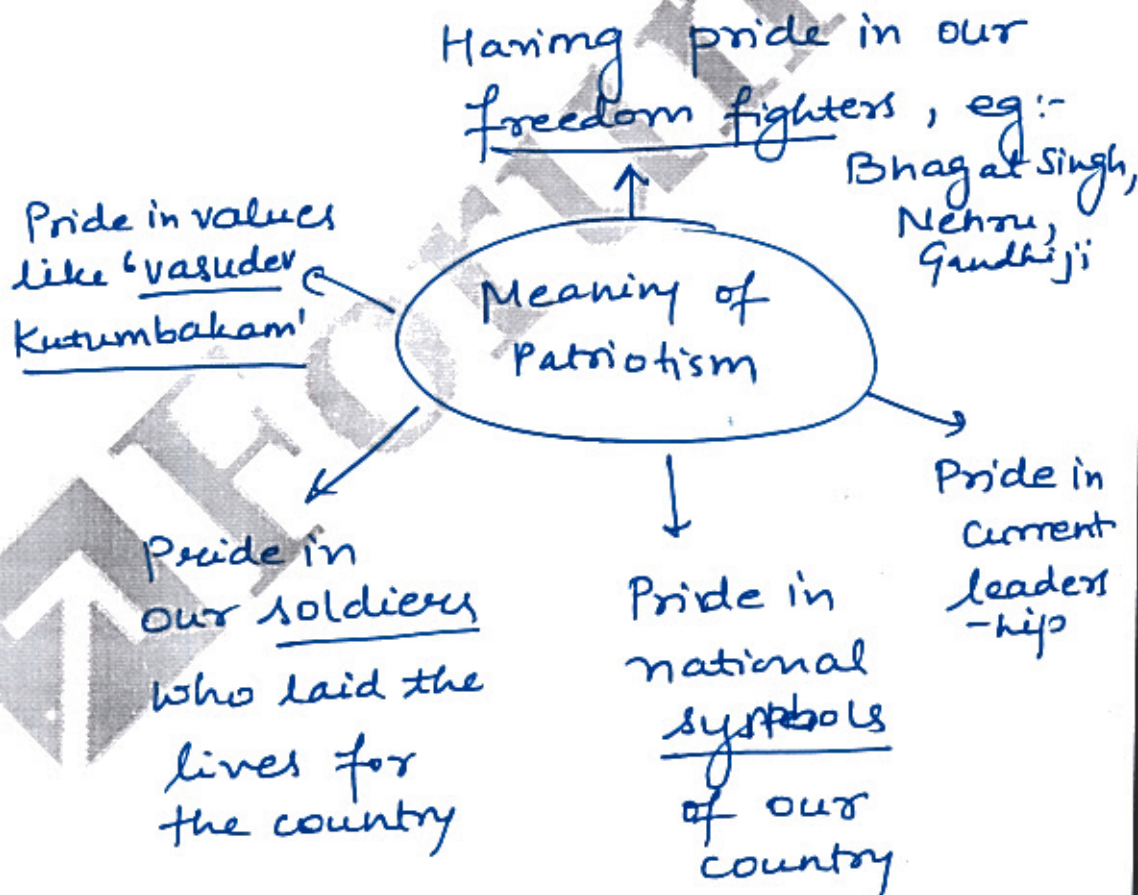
Having pride in our freedom fighters, eg:- Bhagat Singh, Nehru, Gandhiji

Pride in values like 'vasudev Kutumbakam'

Meaning of Patriotism

Pride in our soldiers who laid the lives for the country

Pride in national symbols of our country

Pride in current leadership